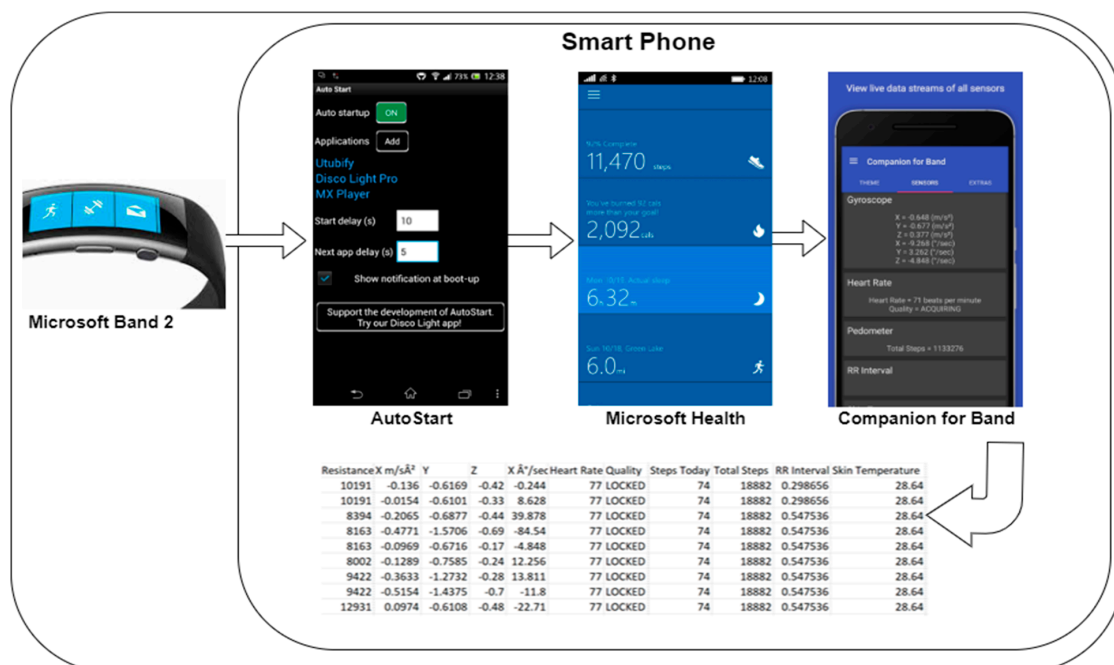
Smart Phone

Microsoft Band 2

73% 12:38
Auto Start
Auto startup ON
Applications Add
Utubify
Disco Light Pro
MX Player
Start delay (s) 10
Next app delay (s) 5
Show notification at boot-up
Support the development of AutoStart. Try our Disco Light app!

AutoStart

12:08
92% Complete
11,470 steps
You've burned 92 cals more than your goal
2,092 cals
Mon 10/19, Actual sleep
6h 32m
Sun 10/18, Green Lake
6.0 mi

Microsoft Health

View live data streams of all sensors
Companion for Band
THEME SENSORS EXTRAS
Gyroscope
X = -0.648 (m/s²)
Y = -0.677 (m/s²)
Z = 0.377 (m/s²)
X = -9.268 (°/sec)
Y = 3.262 (°/sec)
Z = -4.848 (°/sec)
Heart Rate
Heart Rate = 71 beats per minute
Quality = ACQUIRING
Pedometer
Total Steps = 1133276
RR Interval

Companion for Band

| Resistance | X m/sÂ² | Y | Z | X Â°/sec | Heart Rate | Quality | Steps Today | Total Steps | RR Interval | Skin Temperature |
|---|---|---|---|---|---|---|---|---|---|---|
| 10191 | -0.136 | -0.6169 | -0.42 | -0.244 | 77 | LOCKED | 74 | 18882 | 0.298656 | 28.64 |
| 10191 | -0.0154 | -0.6101 | -0.33 | 8.628 | 77 | LOCKED | 74 | 18882 | 0.298656 | 28.64 |
| 8394 | -0.2065 | -0.6877 | -0.44 | 39.878 | 77 | LOCKED | 74 | 18882 | 0.547536 | 28.64 |
| 8163 | -0.4771 | -1.5706 | -0.69 | -84.54 | 77 | LOCKED | 74 | 18882 | 0.547536 | 28.64 |
| 8163 | -0.0969 | -0.6716 | -0.17 | -4.848 | 77 | LOCKED | 74 | 18882 | 0.547536 | 28.64 |
| 8002 | -0.1289 | -0.7585 | -0.24 | 12.256 | 77 | LOCKED | 74 | 18882 | 0.547536 | 28.64 |
| 9422 | -0.3633 | -1.2732 | -0.28 | 13.811 | 77 | LOCKED | 74 | 18882 | 0.547536 | 28.64 |
| 9422 | -0.5154 | -1.4375 | -0.7 | -11.8 | 77 | LOCKED | 74 | 18882 | 0.547536 | 28.64 |
| 12931 | 0.0974 | -0.6108 | -0.48 | -22.71 | 77 | LOCKED | 74 | 18882 | 0.547536 | 28.64 |